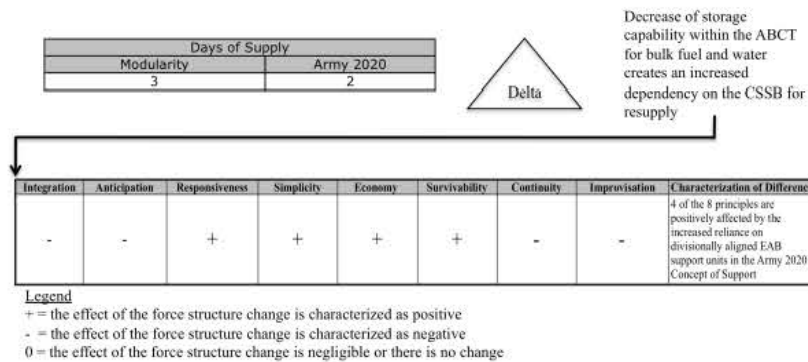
| Days of Supply | |
|---|---|
| Modularity | Army 2020 |
| 3 | 2 |

Delta

Decrease of storage capability within the ABCT for bulk fuel and water creates an increased dependency on the CSSB for resupply

| Integration | Anticipation | Responsiveness | Simplicity | Economy | Survivability | Continuity | Improvisation | Characterization of Differenc |
|---|---|---|---|---|---|---|---|---|
| - | - | + | + | + | + | - | - | 4 of the 8 principles are positively affected by the increased reliance on divisionally aligned EAB support units in the Army 2020 Concept of Support |

Legend
+ = the effect of the force structure change is characterized as positive
- = the effect of the force structure change is characterized as negative
0 = the effect of the force structure change is negligible or there is no change